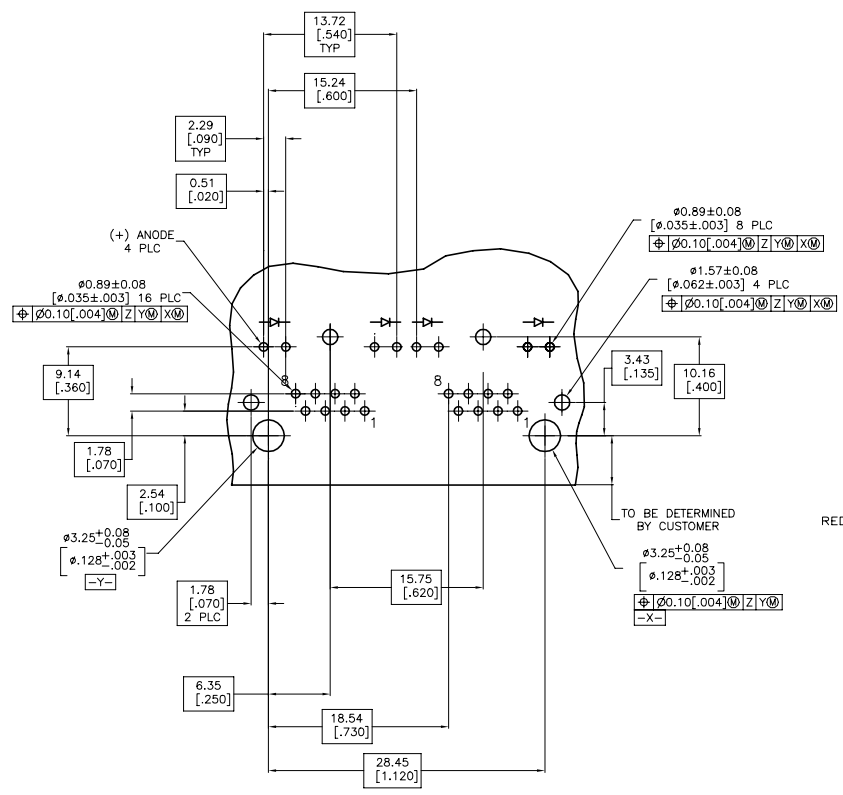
13.72
[.540]
TYP

15.24
[.600]

2.29
[.090]
TYP

0.51
[.020]

(+) ANODE
4 PLC

ø0.89±0.08
[ø.035±.003] 16 PLC
⊕ Ø0.10[.004]Ⓜ Z YⓂ XⓂ

ø0.89±0.08
[ø.035±.003] 8 PLC
⊕ Ø0.10[.004]Ⓜ Z YⓂ XⓂ

ø1.57±0.08
[ø.062±.003] 4 PLC
⊕ Ø0.10[.004]Ⓜ Z YⓂ XⓂ

9.14
[.360]

8

1

8

1

3.43
[.135]

10.16
[.400]

1.78
[.070]

2.54
[.100]

TO BE DETERMINED
BY CUSTOMER

RE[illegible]

$ø3.25^{+0.08}_{-0.05}$
$[ø.128^{+.003}_{-.002}]$
-Y-

$ø3.25^{+0.08}_{-0.05}$
$[ø.128^{+.003}_{-.002}]$
⊕ Ø0.10[.004]Ⓜ Z YⓂ
-X-

1.78
[.070]
2 PLC

15.75
[.620]

6.35
[.250]

18.54
[.730]

28.45
[1.120]